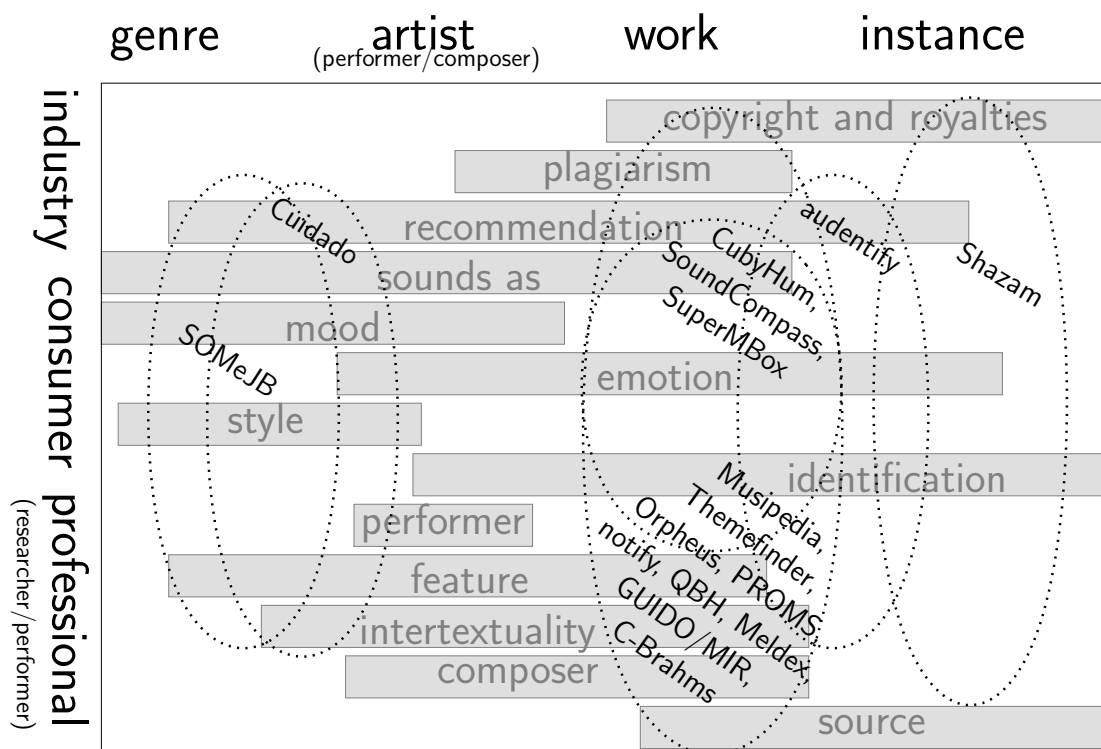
genre artist (performer/composer) work instance

industry consumer professional (researcher/performer)

copyright and royalties
plagiarism
recommendation
sounds as
mood
emotion
style
identification
performer
feature
intertextuality
composer
source

Cuidado
SOMeJB
CubyHum, SoundCompass, SuperMBox
audentify
Shazam
Musipedia, Themefinder, Orpheus, PROMS, notify, QBH, Meldex, GUIDO/MIR, C-Brahms